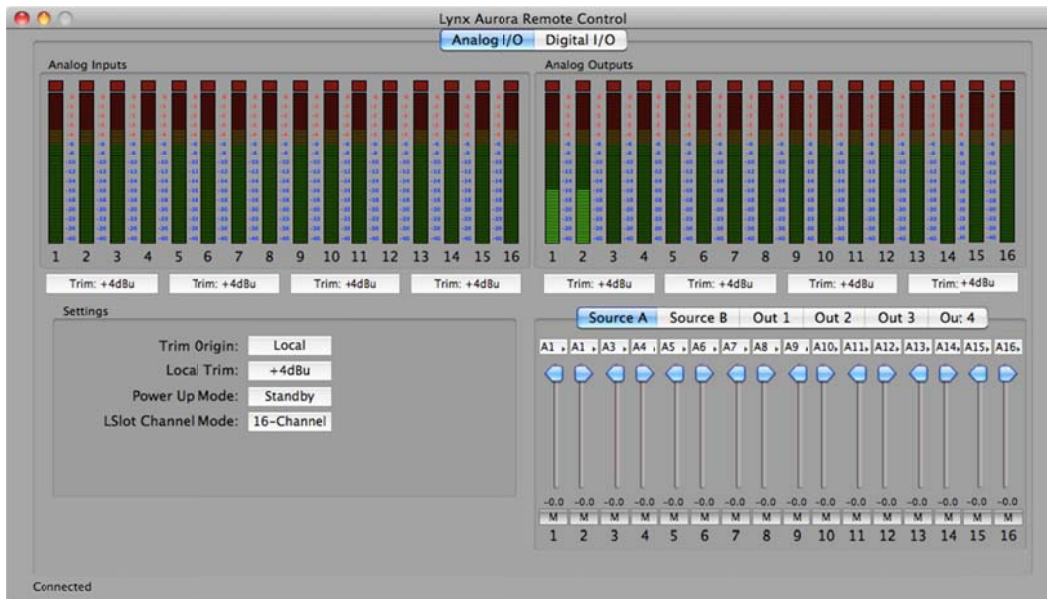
Lynx Aurora Remote Control

Analog I/O | Digital I/O

Analog Inputs

1 2 3 4 5 6 7 8 9 10 11 12 13 14 15 16

Trim: +4dBu | Trim: +4dBu | Trim: +4dBu | Trim: +4dBu

Analog Outputs

1 2 3 4 5 6 7 8 9 10 11 12 13 14 15 16

Trim: +4dBu | Trim: +4dBu | Trim: +4dBu | Trim: +4dBu

Settings

Trim Origin: Local

Local Trim: +4dBu

Power Up Mode: Standby

LSlot Channel Mode: 16-Channel

Source A | Source B | Out 1 | Out 2 | Out 3 | Ou: 4

A1 | A1 | A3 | A4 | A5 | A6 | A7 | A8 | A9 | A10 | A11 | A12 | A13 | A14 | A15 | A16

-0.0 -0.0 -0.0 -0.0 -0.0 -0.0 -0.0 -0.0 -0.0 -0.0 -0.0 -0.0 -0.0 -0.0 -0.0 -0.0

M M M M M M M M M M M M M M M M

1 2 3 4 5 6 7 8 9 10 11 12 13 14 15 16

Connected